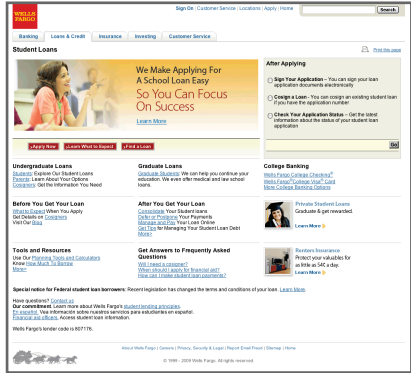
WELLS FARGO

Sign On | Customer Service | Locations | Apply | Home

Search

Banking | Loans & Credit | Insurance | Investing | Customer Service

Student Loans

Print this page

We Make Applying For A School Loan Easy

So You Can Focus On Success

Learn More

› Apply Now | › Learn What to Expect | › Find a Loan

After Applying

Sign Your Application – You can sign your loan application documents electronically

Cosign a Loan – You can cosign an existing student loan if you have the application number

Check Your Application Status – Get the latest information about the status of your student loan application

Go

Undergraduate Loans
Students: Explore Our Student Loans
Parents: Learn About Your Options
Cosigners: Get The Information You Need

Graduate Loans
Graduate Students: We can help you continue your education. We even offer medical and law school loans.

College Banking
Wells Fargo College Checking®
Wells Fargo® College Visa® Card
More College Banking Options

Before You Get Your Loan
What to Expect When You Apply
Get Details on Cosigners
Visit Our Blog

After You Get Your Loan
Consolidate Your Student Loans
Defer or Postpone Your Payments
Manage and Pay Your Loan Online
Get Tips for Managing Your Student Loan Debt
More›

Private Student Loans
Graduate & get rewarded.
Learn More

Tools and Resources
Use Our Planning Tools and Calculators
Know How Much To Borrow
More›

Get Answers to Frequently Asked Questions
Will I need a cosigner?
When should I apply for financial aid?
How can I make student loan payments?

Renters Insurance
Protect your valuables for as little as $4C a day.
Learn More

Special notice for Federal student loan borrowers: Recent legislation has changed the terms and conditions of your loan. Learn More

Have questions? Contact us
Our commitment. Learn more about Wells Fargo's student lending principles.
En español: Vea información sobre nuestros servicios para estudiantes en español.
Financial aid officers: Access student loan information.

Wells Fargo's lender code is 807176.

About Wells Fargo | Careers | Privacy, Security & Legal | Report Email Fraud | Sitemap | Home

© 1999 - 2009 Wells Fargo. All rights reserved.